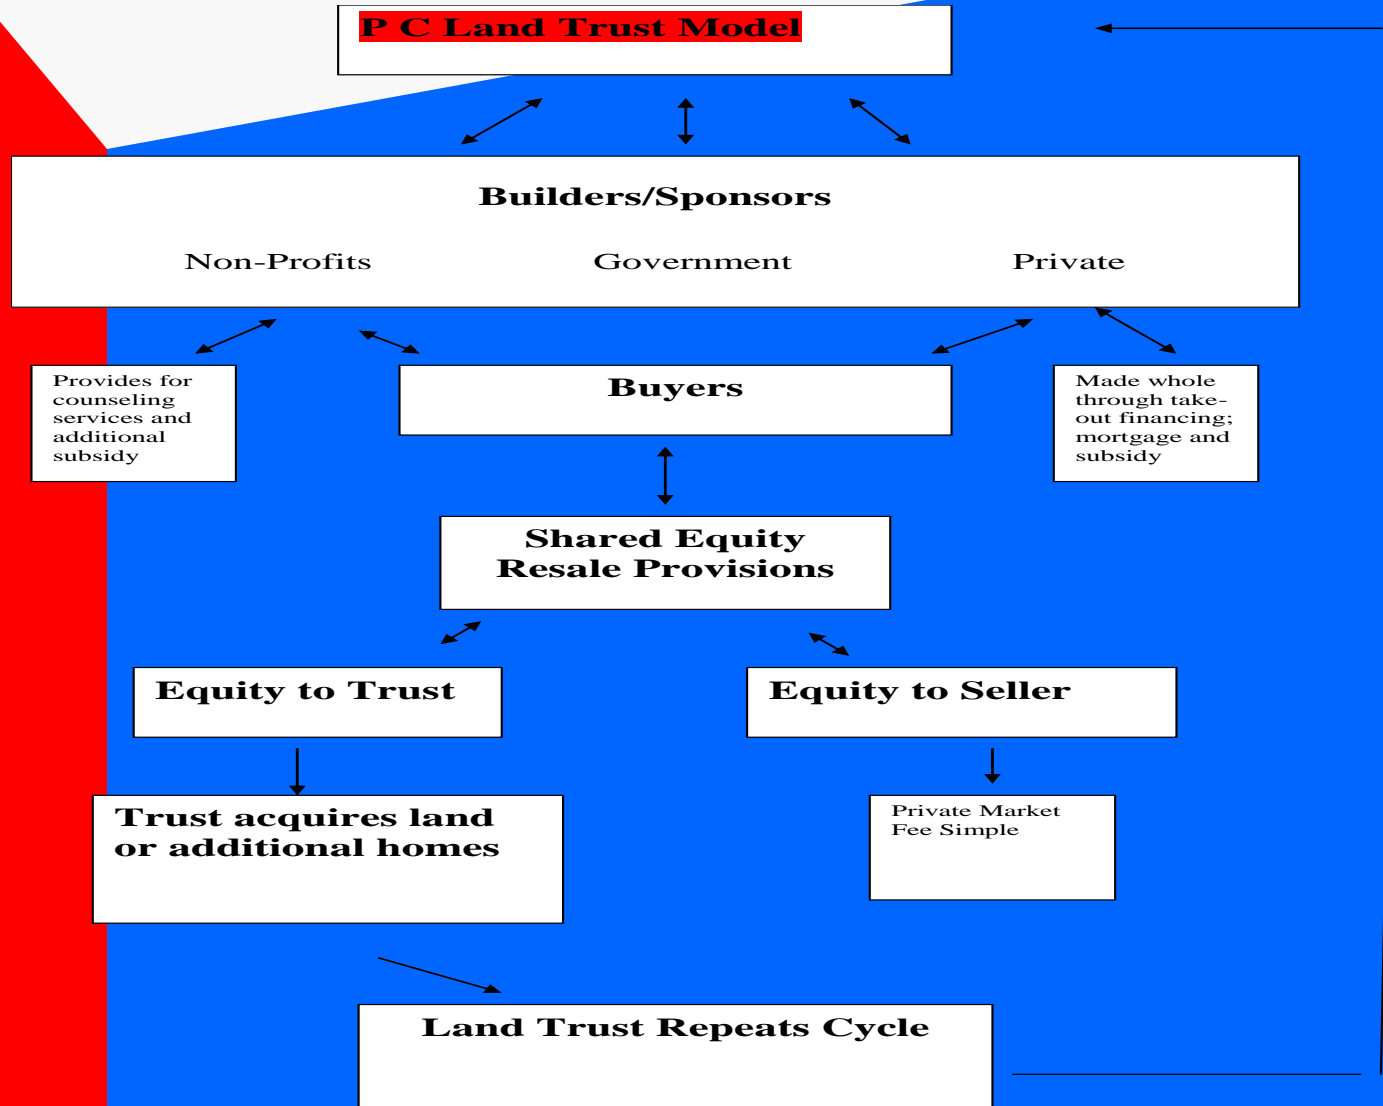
P C Land Trust Model

Builders/Sponsors

Non-Profits

Government

Private

Provides for counseling services and additional subsidy

Buyers

Made whole through take-out financing; mortgage and subsidy

Shared Equity
Resale Provisions

Equity to Trust

Equity to Seller

Trust acquires land or additional homes

Private Market
Fee Simple

Land Trust Repeats Cycle